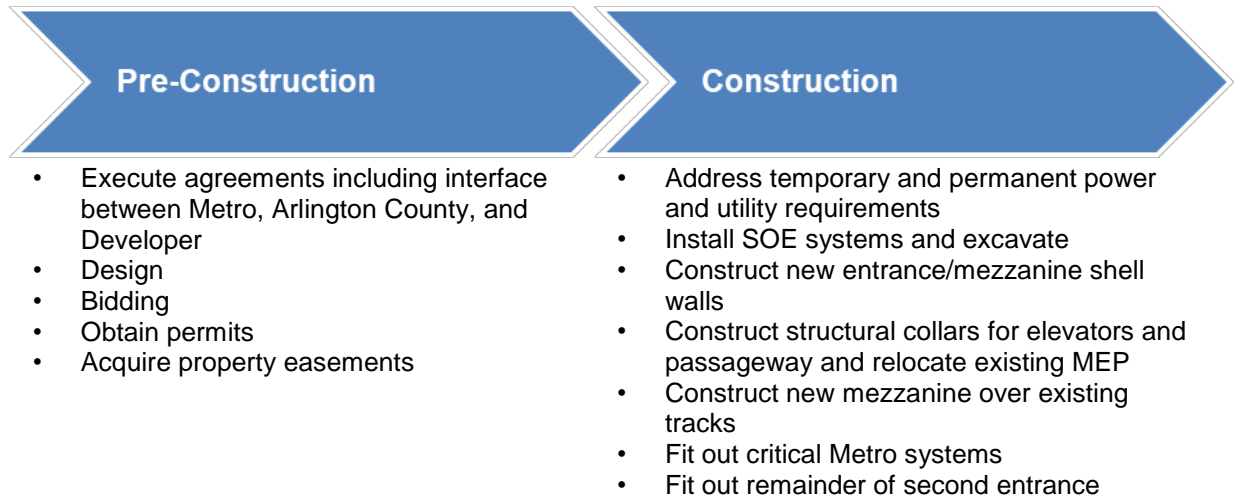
Pre-Construction

- Execute agreements including interface between Metro, Arlington County, and Developer
- Design
- Bidding
- Obtain permits
- Acquire property easements

Construction

- Address temporary and permanent power and utility requirements
- Install SOE systems and excavate
- Construct new entrance/mezzanine shell walls
- Construct structural collars for elevators and passageway and relocate existing MEP
- Construct new mezzanine over existing tracks
- Fit out critical Metro systems
- Fit out remainder of second entrance